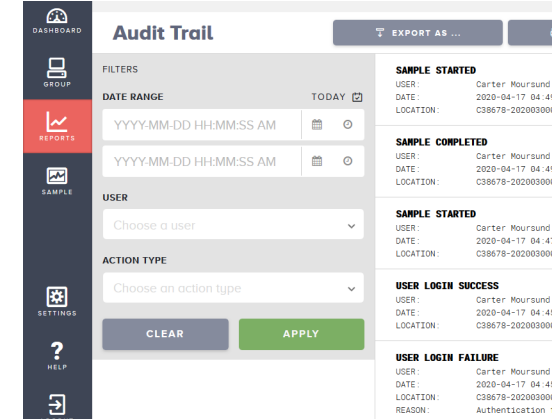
DASHBOARD

GROUP

REPORTS

SAMPLE

SETTINGS

HELP

Audit Trail

EXPORT AS ...

FILTERS

DATE RANGE

TODAY

YYYY-MM-DD HH:MM:SS AM

YYYY-MM-DD HH:MM:SS AM

USER

Choose a user

ACTION TYPE

Choose an action type

CLEAR

APPLY

SAMPLE STARTED
USER: Carter Moursund
DATE: 2020-04-17 04:4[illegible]
LOCATION: C38678-2020030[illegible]

SAMPLE COMPLETED
USER: Carter Moursund
DATE: 2020-04-17 04:4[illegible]
LOCATION: C38678-2020030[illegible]

SAMPLE STARTED
USER: Carter Moursund
DATE: 2020-04-17 04:4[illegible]
LOCATION: C38678-2020030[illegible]

USER LOGIN SUCCESS
USER: Carter Moursund
DATE: 2020-04-17 04:4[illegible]
LOCATION: C38678-2020030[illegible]

USER LOGIN FAILURE
USER: Carter Moursund
DATE: 2020-04-17 04:4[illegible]
LOCATION: C38678-2020030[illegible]
REASON: Authentication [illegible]